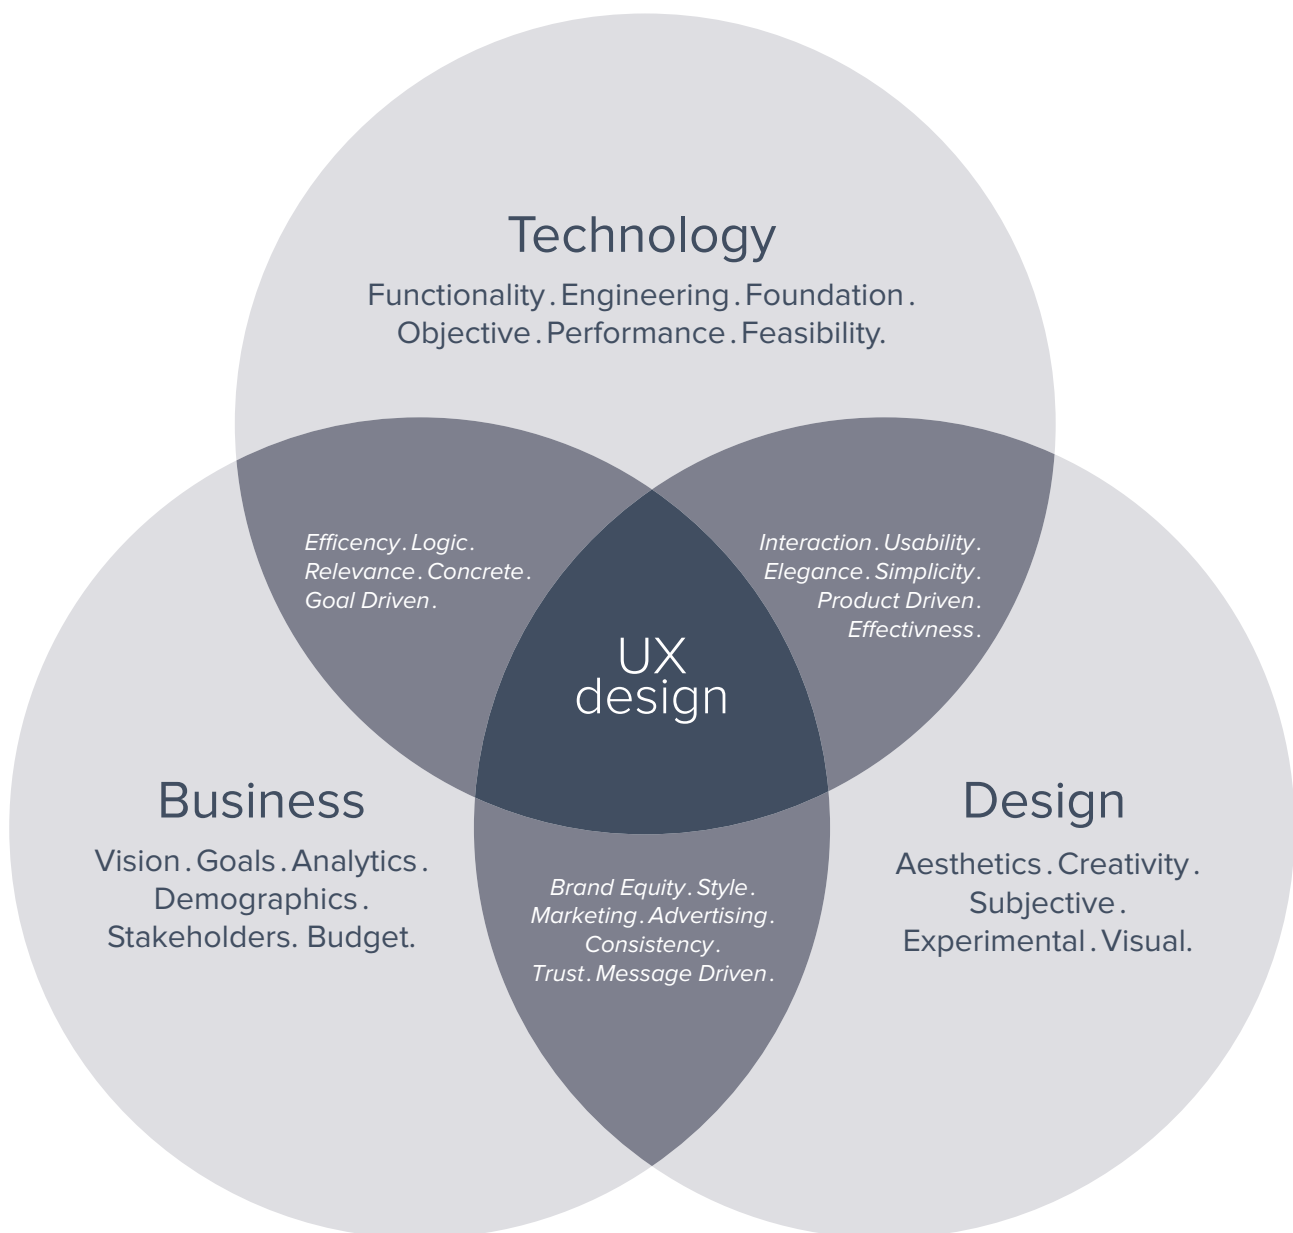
Technology

Functionality . Engineering . Foundation . Objective . Performance . Feasibility.

Efficency . Logic . Relevance . Concrete . Goal Driven .

Interaction . Usability . Elegance . Simplicity . Product Driven . Effectivness .

UX design

Business

Vision . Goals . Analytics . Demographics . Stakeholders. Budget.

Design

Aesthetics . Creativity . Subjective . Experimental . Visual.

Brand Equity . Style . Marketing . Advertising . Consistency . Trust . Message Driven .